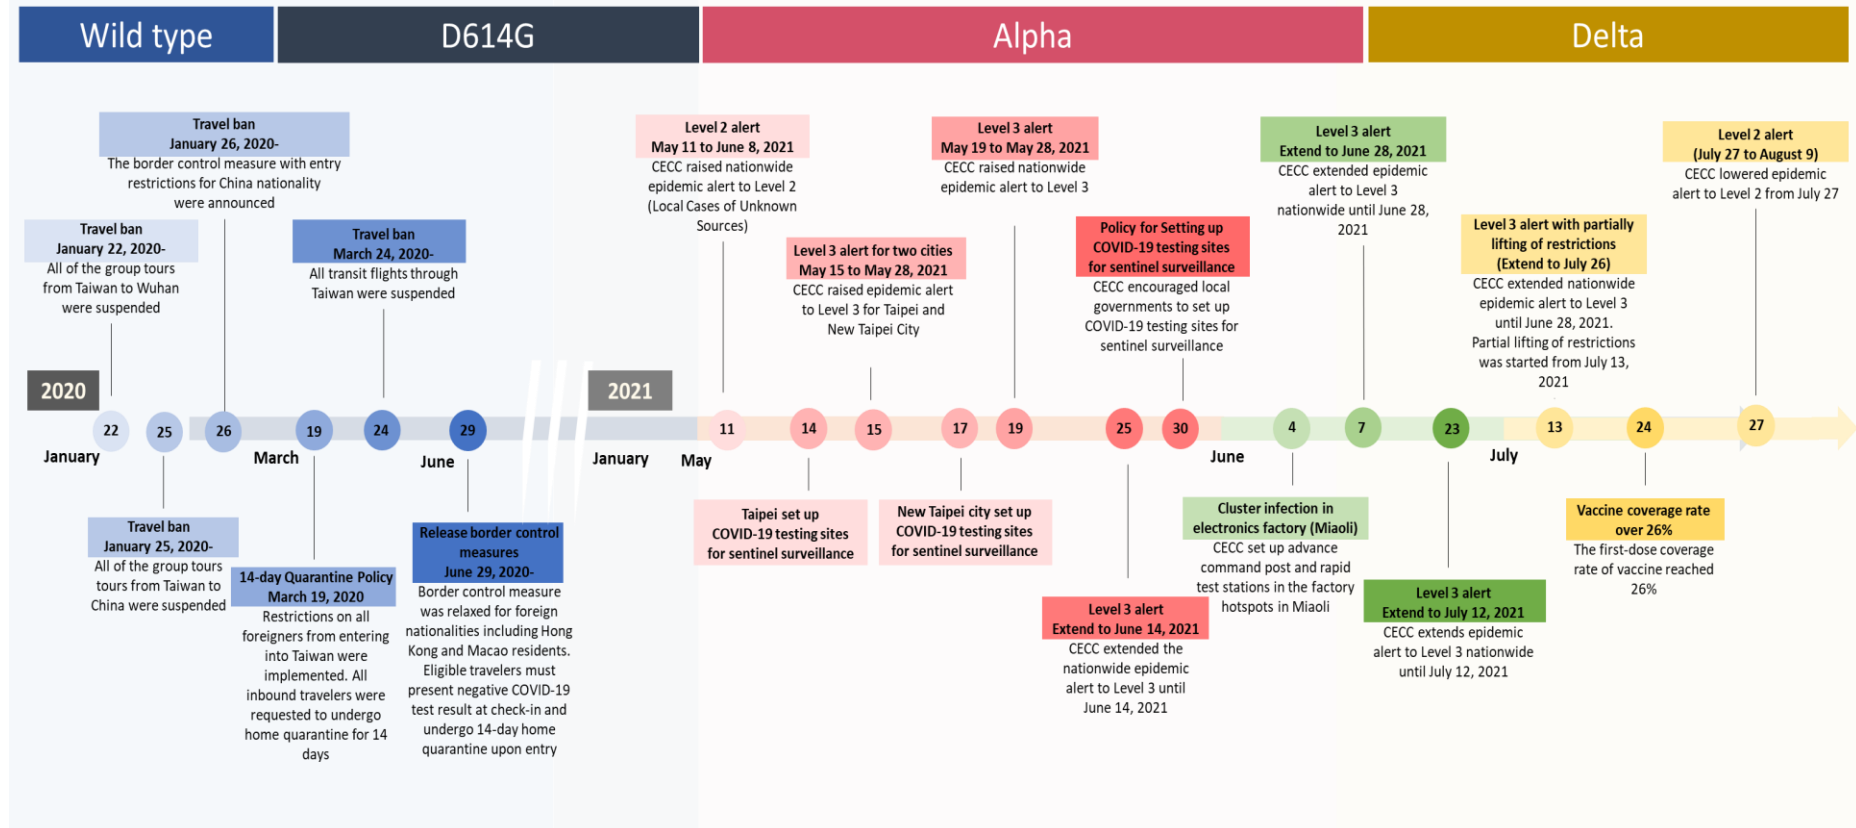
Wild type

D614G

Alpha

Delta

Travel ban
January 26, 2020-
The border control measure with entry restrictions for China nationality were announced

Travel ban
January 22, 2020-
All of the group tours from Taiwan to Wuhan were suspended

Travel ban
March 24, 2020-
All transit flights through Taiwan were suspended

Level 2 alert
May 11 to June 8, 2021
CECC raised nationwide epidemic alert to Level 2 (Local Cases of Unknown Sources)

Level 3 alert for two cities
May 15 to May 28, 2021
CECC raised epidemic alert to Level 3 for Taipei and New Taipei City

Level 3 alert
May 19 to May 28, 2021
CECC raised nationwide epidemic alert to Level 3

Policy for Setting up COVID-19 testing sites for sentinel surveillance
CECC encouraged local governments to set up COVID-19 testing sites for sentinel surveillance

Level 3 alert
Extend to June 28, 2021
CECC extended epidemic alert to Level 3 nationwide until June 28, 2021

Level 3 alert with partially lifting of restrictions
(Extend to July 26)
CECC extended nationwide epidemic alert to Level 3 until June 28, 2021.
Partial lifting of restrictions was started from July 13, 2021

Level 2 alert
(July 27 to August 9)
CECC lowered epidemic alert to Level 2 from July 27

2020

2021

22 25 26 19 24 29 11 14 15 17 19 25 30 4 7 23 13 24 27

January March June January May June July

Travel ban
January 25, 2020-
All of the group tours tours from Taiwan to China were suspended

14-day Quarantine Policy
March 19, 2020
Restrictions on all foreigners from entering into Taiwan were implemented. All inbound travelers were requested to undergo home quarantine for 14 days

Release border control measures
June 29, 2020-
Border control measure was relaxed for foreign nationalities including Hong Kong and Macao residents. Eligible travelers must present negative COVID-19 test result at check-in and undergo 14-day home quarantine upon entry

Taipei set up COVID-19 testing sites for sentinel surveillance

New Taipei city set up COVID-19 testing sites for sentinel surveillance

Level 3 alert
Extend to June 14, 2021
CECC extended the nationwide epidemic alert to Level 3 until June 14, 2021

Cluster infection in electronics factory (Miaoli)
CECC set up advance command post and rapid test stations in the factory hotspots in Miaoli

Level 3 alert
Extend to July 12, 2021
CECC extends epidemic alert to Level 3 nationwide until July 12, 2021

Vaccine coverage rate over 26%
The first-dose coverage rate of vaccine reached 26%